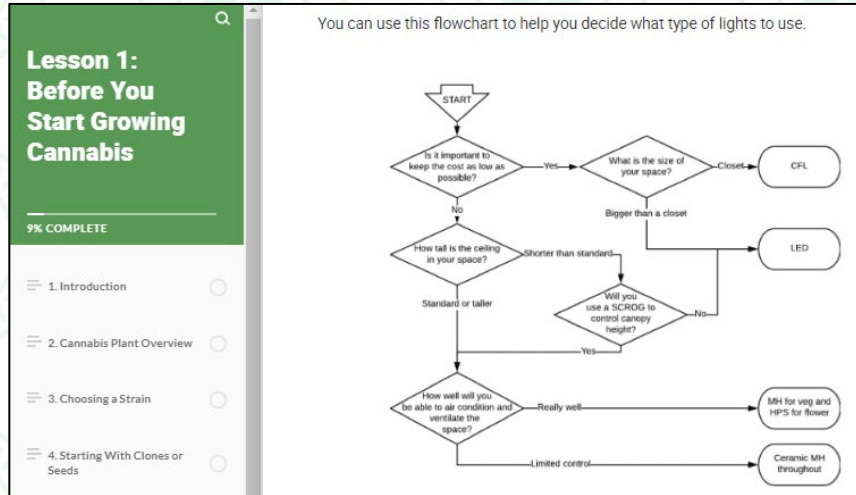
Lesson 1: Before You Start Growing Cannabis

9% COMPLETE

1. Introduction

2. Cannabis Plant Overview

3. Choosing a Strain

4. Starting With Clones or Seeds

You can use this flowchart to help you decide what type of lights to use.

START

Is it important to keep the cost as low as possible?

Yes

What is the size of your space?

Closet

CFL

Bigger than a closet

No

LED

How tall is the ceiling in your space?

Shorter than standard

Standard or taller

Will you use a SCROG to control canopy height?

No

Yes

How well will you be able to air condition and ventilate the space?

Really well

MH for veg and HPS for flower

Limited control

Ceramic MH throughout